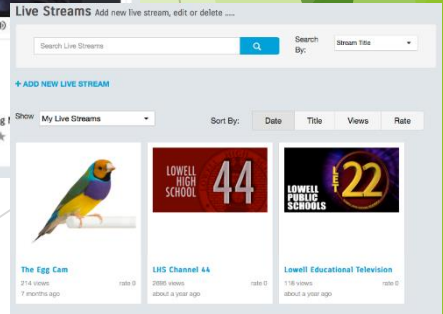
Live Streams Add new live stream, edit or delete ....

Search Live Streams

Search By: Stream Title

+ ADD NEW LIVE STREAM

Show My Live Streams

Sort By: Date Title Views Rate

LOWELL HIGH SCHOOL 44

LOWELL PUBLIC SCHOOLS LET 22

The Egg Cam
214 views rate 0
7 months ago

LHS Channel 44
2895 views rate 0
about a year ago

Lowell Educational Television
118 views rate 0
about a year ago